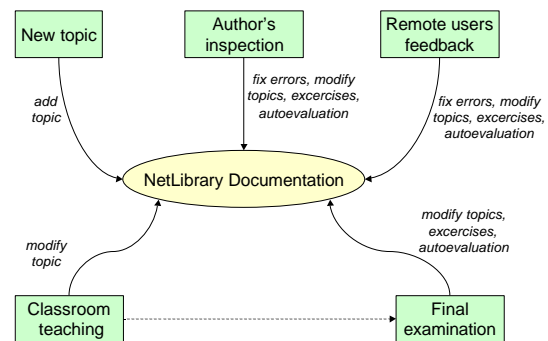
New topic

Author's inspection

Remote users feedback

add topic

fix errors, modify topics, excercises, autoevaluation

fix errors, modify topics, excercises, autoevaluation

NetLibrary Documentation

modify topic

modify topics, excercises, autoevaluation

Classroom teaching

Final examination